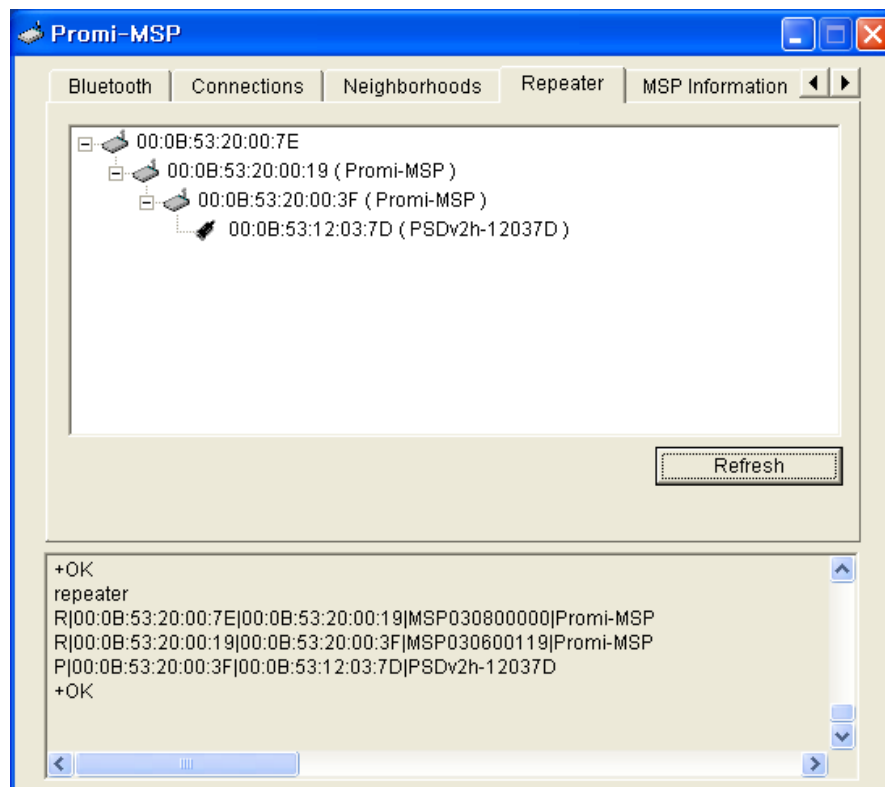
Promi-MSP

Bluetooth | Connections | Neighborhoods | Repeater | MSP Information

00:0B:53:20:00:7E
00:0B:53:20:00:19 ( Promi-MSP )
00:0B:53:20:00:3F ( Promi-MSP )
00:0B:53:12:03:7D ( PSDv2h-12037D )

Refresh

+OK
repeater
R|00:0B:53:20:00:7E|00:0B:53:20:00:19|MSP030800000|Promi-MSP
R|00:0B:53:20:00:19|00:0B:53:20:00:3F|MSP030600119|Promi-MSP
P|00:0B:53:20:00:3F|00:0B:53:12:03:7D|PSDv2h-12037D
+OK